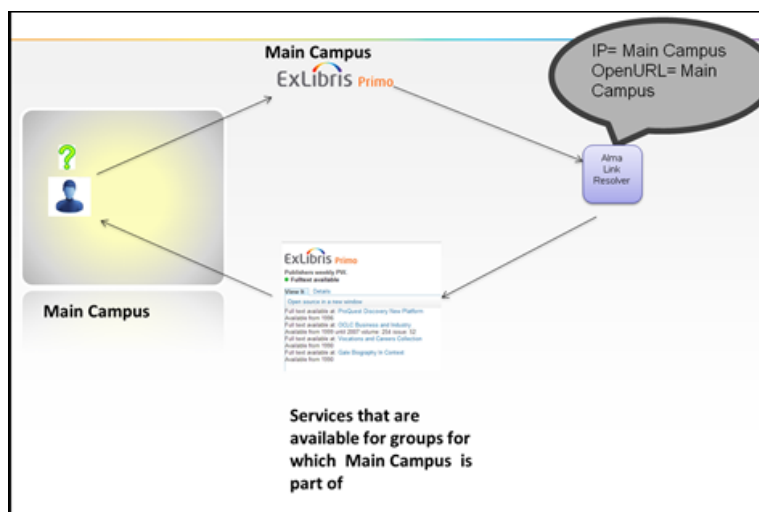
Main Campus

ExLibris Primo

IP= Main Campus
OpenURL= Main Campus

?

Alma Link Resolver

Main Campus

ExLibris Primo

Publishers weekly PW.
Fulltext available

View It Details

Open source in a new window

Full text available at: ProQuest Discovery New Platform
Available from 1996
Full text available at: OCLC Business and Industry
Available from 1999 until 2007 volume: 254 issue: 52
Full text available at: Vocations and Careers Collection
Available from 1990
Full text available at: Gale Biography In Context
Available from 1990

Services that are available for groups for which Main Campus is part of